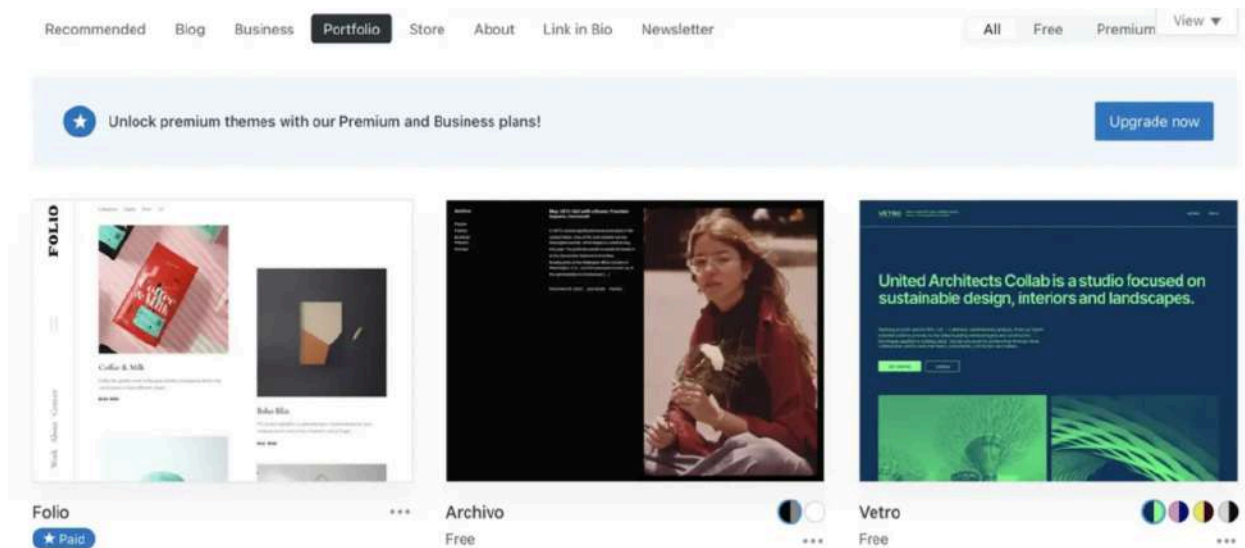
Recommended Blog Business Portfolio Store About Link in Bio Newsletter

All Free Premium View ▼

Unlock premium themes with our Premium and Business plans!

Upgrade now

FOLIO

Coffee & Milk

Boho Bliss

Work About Contact

United Architects Collab is a studio focused on sustainable design, interiors and landscapes.

Folio
★ Paid

Archivo
Free

Vetro
Free